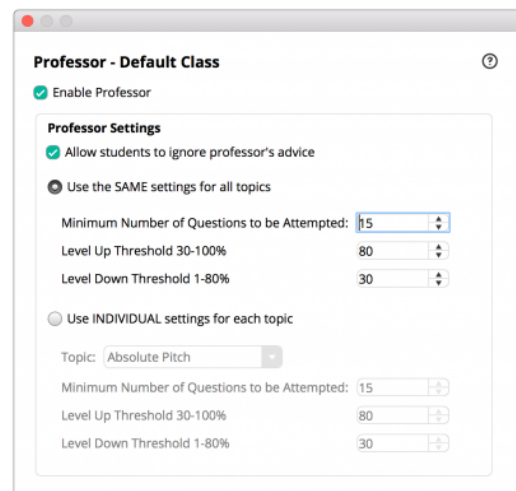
Professor - Default Class

?

Enable Professor

Professor Settings

Allow students to ignore professor's advice

Use the SAME settings for all topics

Minimum Number of Questions to be Attempted: 15

Level Up Threshold 30-100% 80

Level Down Threshold 1-80% 30

Use INDIVIDUAL settings for each topic

Topic: Absolute Pitch

Minimum Number of Questions to be Attempted: 15

Level Up Threshold 30-100% 80

Level Down Threshold 1-80% 30